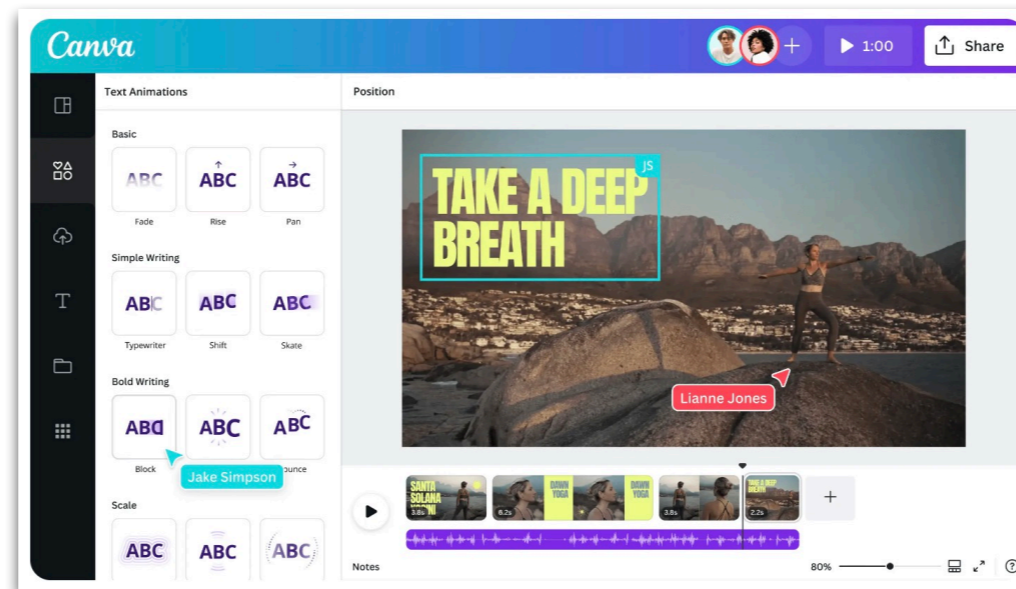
Canva

1:00

Share

Text Animations

Position

Basic

ABC
Fade

ABC
Rise

ABC
Pan

Simple Writing

ABC
Typewriter

ABC
Shift

ABC
Skate

Bold Writing

ABC
Block

ABC

ABC
ounce

Jake Simpson

Scale

ABC

ABC

ABC

TAKE A DEEP BREATH

JS

Lianne Jones

SANTA SOLANA

DAWN YOGA

DAWN YOGA

TAKE A DEEP BREATH

3.8s

6.2s

3.8s

2.2s

Notes

80%